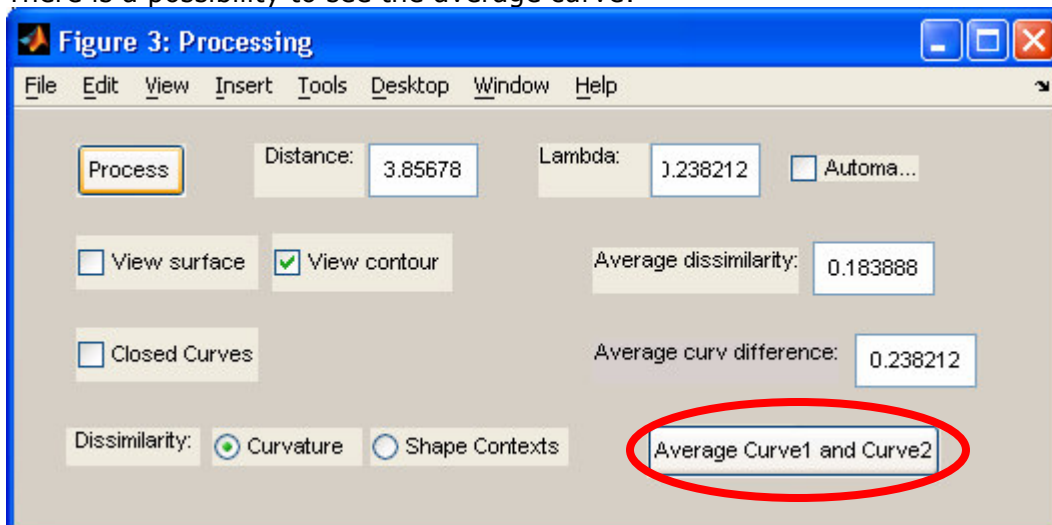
There is a possibility to see the average curve.

Figure 3: Processing

File Edit View Insert Tools Desktop Window Help

Process

Distance: 3.85678

Lambda: ).238212

Automa...

View surface

View contour

Average dissimilarity: 0.183888

Closed Curves

Average curv difference: 0.238212

Dissimilarity: Curvature Shape Contexts

Average Curve1 and Curve2